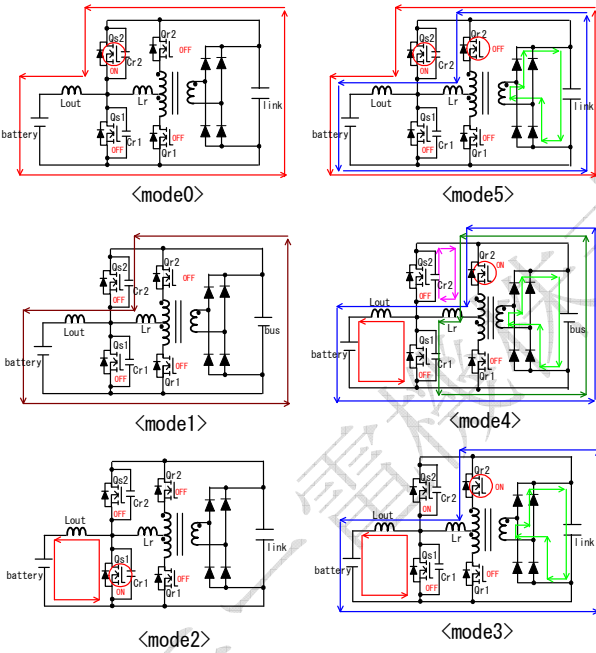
Qs2
ON
Cr2
Qr2
OFF
Lout
Lr
Ilink
battery
Qs1
OFF
Cr1
Qr1
OFF
<mode0>

Qs2
ON
Cr2
Qr2
OFF
Lout
Lr
Ilink
battery
Qs1
OFF
Cr1
Qr1
<mode5>

Qs2
OFF
Cr2
Qr2
OFF
Lout
Lr
Ibus
battery
Qs1
OFF
Cr1
Qr1
OFF
<mode1>

Qs2
OFF
Cr2
Qr2
ON
Lout
Lr
Ibus
battery
Qs1
ON
Cr1
Qr1
OFF
<mode4>

Qs2
OFF
Cr2
Qr2
OFF
Lout
Lr
Ilink
battery
Qs1
ON
Cr1
Qr1
<mode2>

Qs2
OFF
Cr2
Qr2
ON
Lout
Lr
Ilink
battery
Qs1
OFF
Cr1
Qr1
OFF
<mode3>